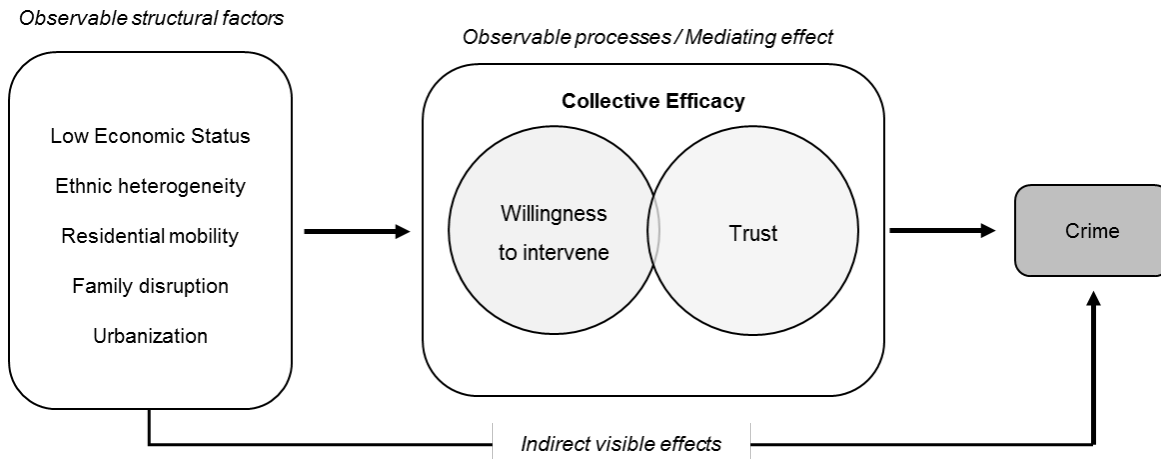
Observable structural factors

Low Economic Status

Ethnic heterogeneity

Residential mobility

Family disruption

Urbanization

Observable processes / Mediating effect

Collective Efficacy

Willingness to intervene

Trust

Crime

Indirect visible effects